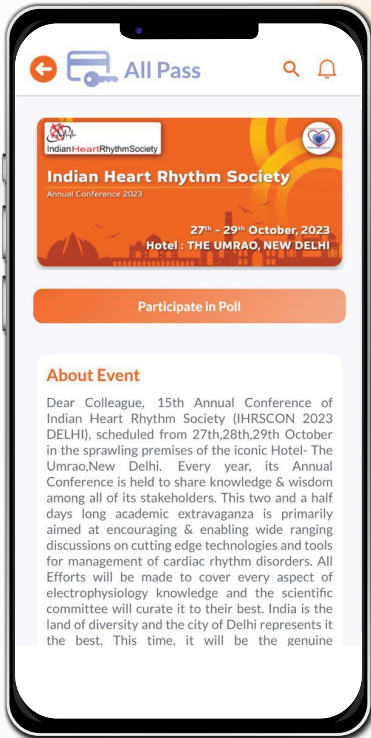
All Pass

IndianHeartRhythmSociety

Indian Heart Rhythm Society

Annual Conference 2023

27th - 29th October, 2023

Hotel : THE UMRAO, NEW DELHI

Participate in Poll

About Event

Dear Colleague, 15th Annual Conference of Indian Heart Rhythm Society (IHRSCON 2023 DELHI), scheduled from 27th,28th,29th October in the sprawling premises of the iconic Hotel- The Umrao,New Delhi. Every year, its Annual Conference is held to share knowledge & wisdom among all of its stakeholders. This two and a half days long academic extravaganza is primarily aimed at encouraging & enabling wide ranging discussions on cutting edge technologies and tools for management of cardiac rhythm disorders. All Efforts will be made to cover every aspect of electrophysiology knowledge and the scientific committee will curate it to their best. India is the land of diversity and the city of Delhi represents it the best. This time, it will be the genuine